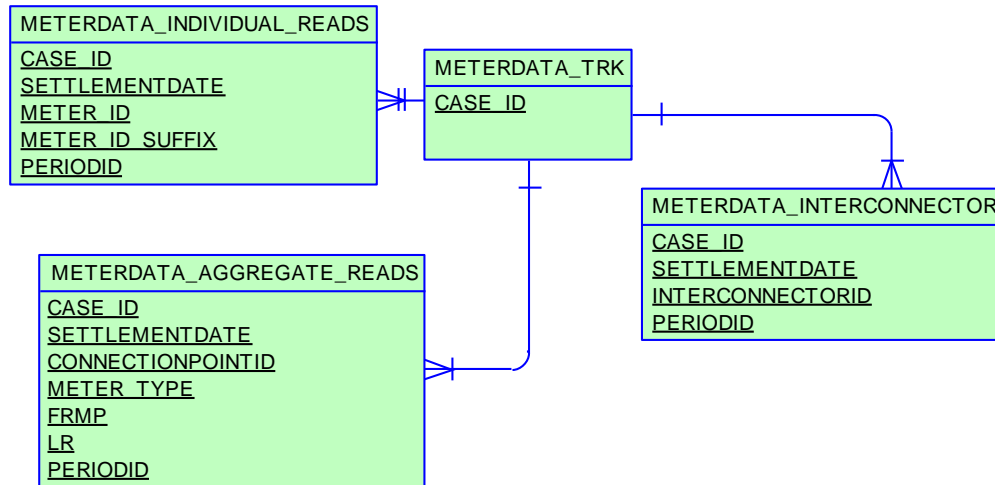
METERDATA_INDIVIDUAL_READS
CASE_ID
SETTLEMENTDATE
METER_ID
METER_ID_SUFFIX
PERIODID

METERDATA_TRK
CASE_ID

METERDATA_INTERCONNECTOR
CASE_ID
SETTLEMENTDATE
INTERCONNECTORID
PERIODID

METERDATA_AGGREGATE_READS
CASE_ID
SETTLEMENTDATE
CONNECTIONPOINTID
METER_TYPE
FRMP
LR
PERIODID